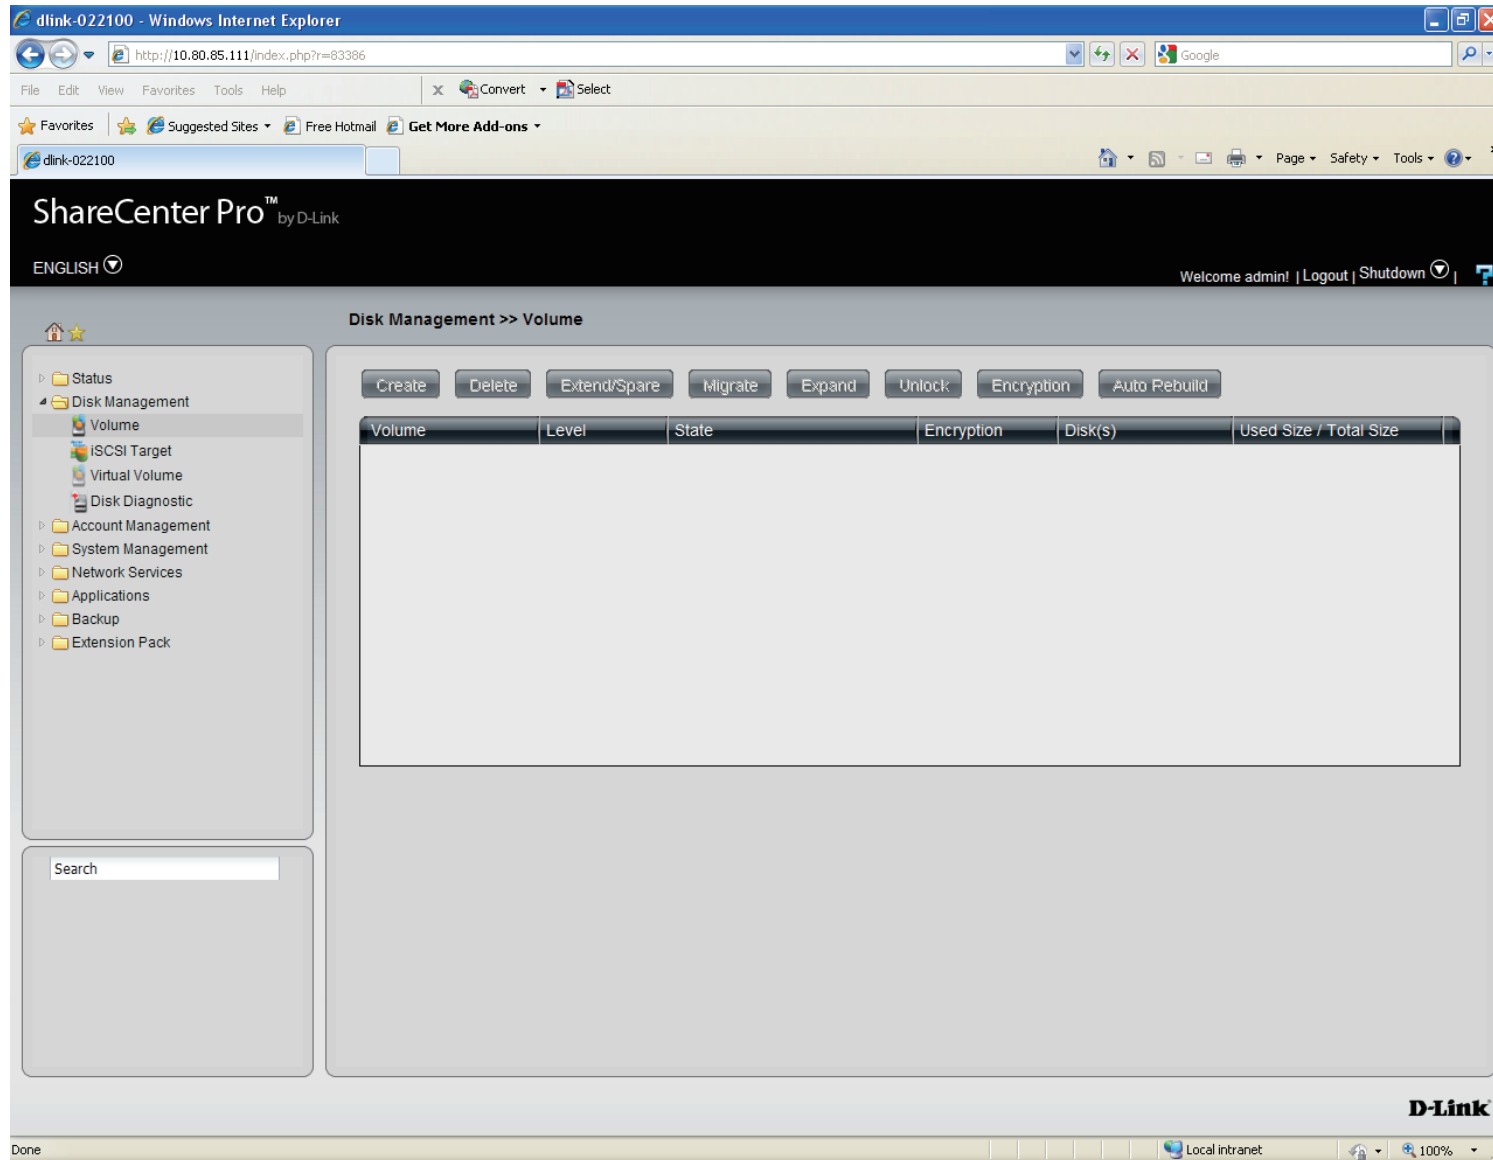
dlink-022100 - Windows Internet Explorer

http://10.80.85.111/index.php?r=83386

Google

File Edit View Favorites Tools Help

Convert Select

Favorites Suggested Sites Free Hotmail Get More Add-ons

dlink-022100

Page Safety Tools

ShareCenter Pro™ by D-Link

ENGLISH

Welcome admin! | Logout | Shutdown |

Disk Management >> Volume

Status
Disk Management
Volume
iSCSI Target
Virtual Volume
Disk Diagnostic
Account Management
System Management
Network Services
Applications
Backup
Extension Pack

Search

Create Delete Extend/Spare Migrate Expand Unlock Encryption Auto Rebuild

| Volume | Level | State | Encryption | Disk(s) | Used Size / Total Size |
|---|---|---|---|---|---|

D-Link

Done

Local intranet

100%